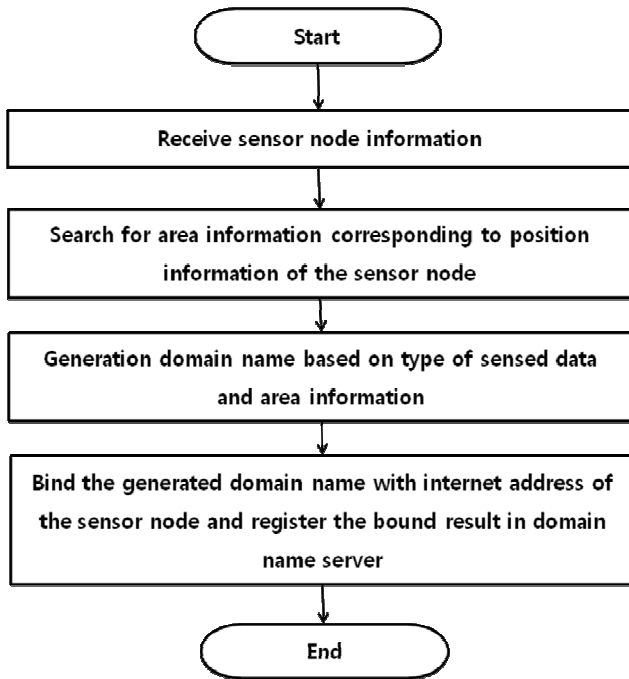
Start

Receive sensor node information

Search for area information corresponding to position information of the sensor node

Generation domain name based on type of sensed data and area information

Bind the generated domain name with internet address of the sensor node and register the bound result in domain name server

End